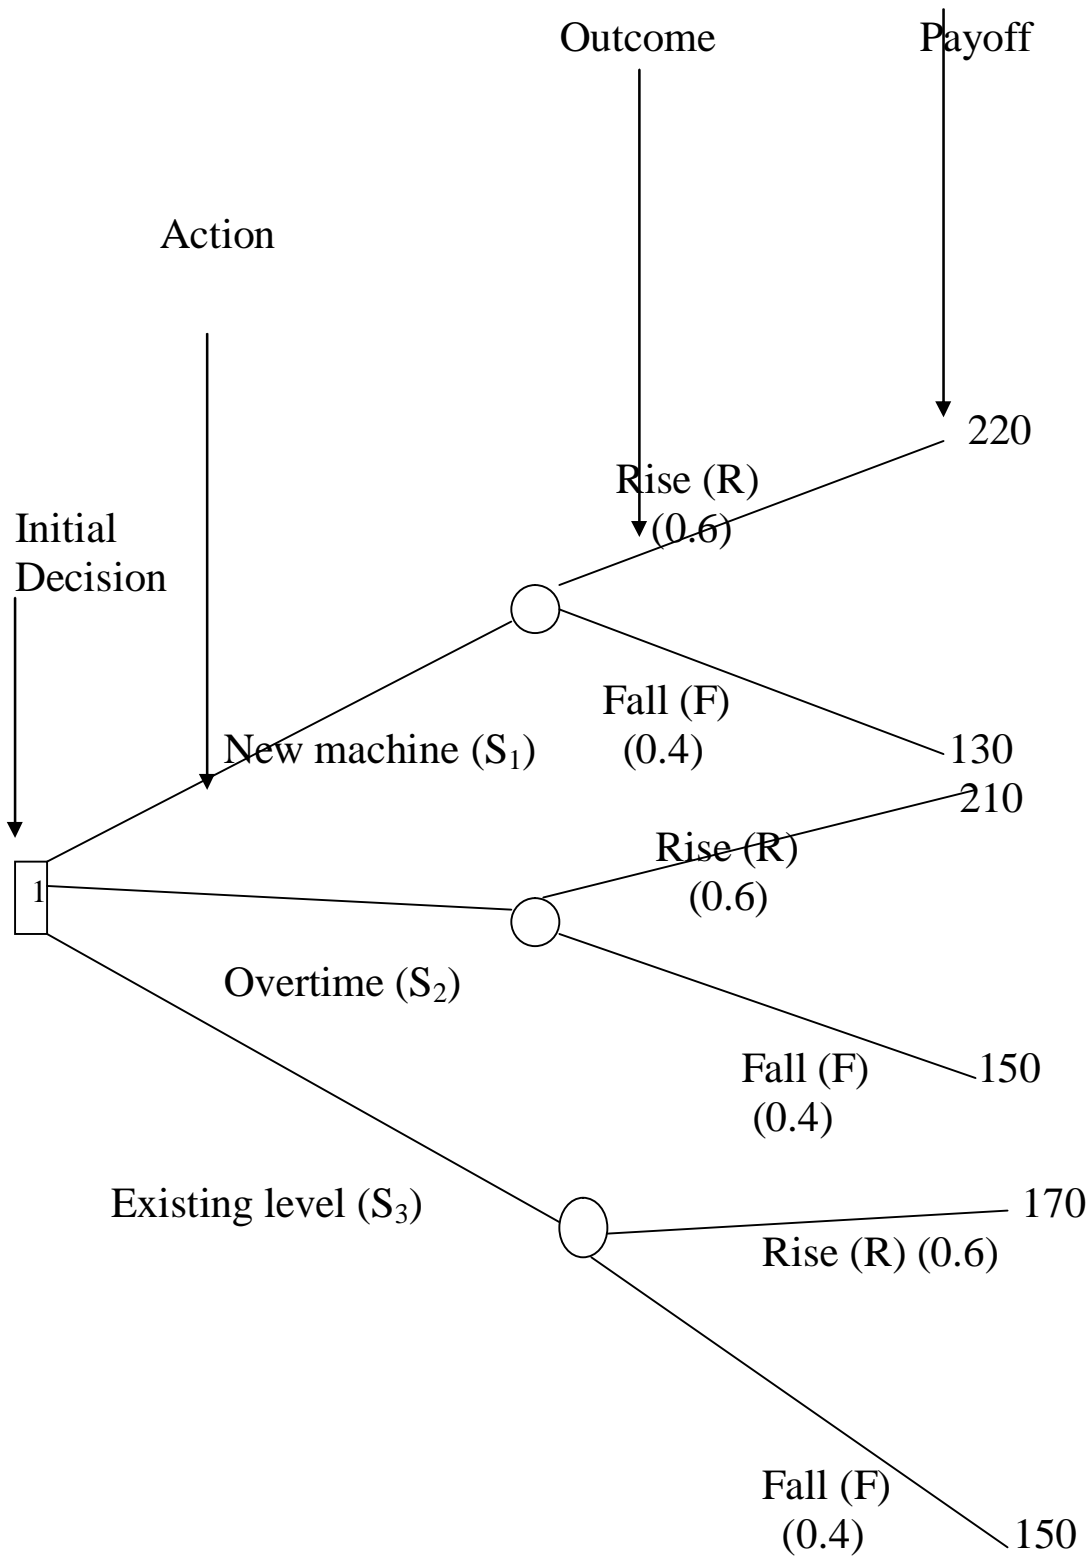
Outcome

Payoff

Action

220

Rise (R)
(0.6)

Initial
Decision

Fall (F)
(0.4)

New machine ($S_1$)

130

210

Rise (R)
(0.6)

1

Overtime ($S_2$)

Fall (F)
(0.4)

150

Existing level ($S_3$)

170

Rise (R) (0.6)

Fall (F)
(0.4)

150